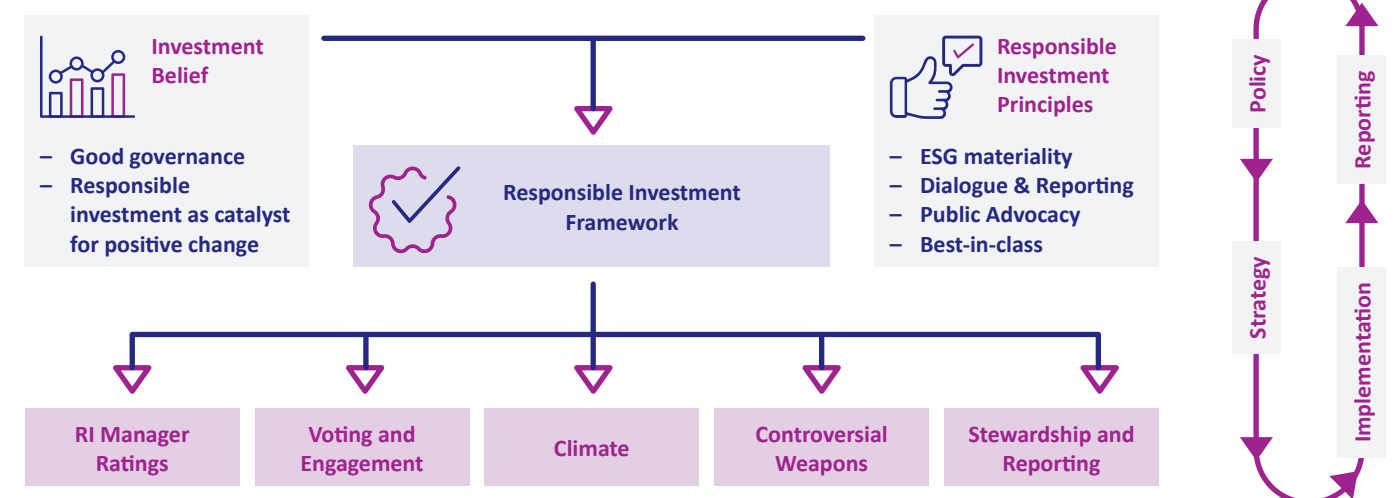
Investment Belief

– Good governance
– Responsible investment as catalyst for positive change

Responsible Investment Framework

Responsible Investment Principles

– ESG materiality
– Dialogue & Reporting
– Public Advocacy
– Best-in-class

RI Manager Ratings

Voting and Engagement

Climate

Controversial Weapons

Stewardship and Reporting

Policy

Strategy

Reporting

Implementation